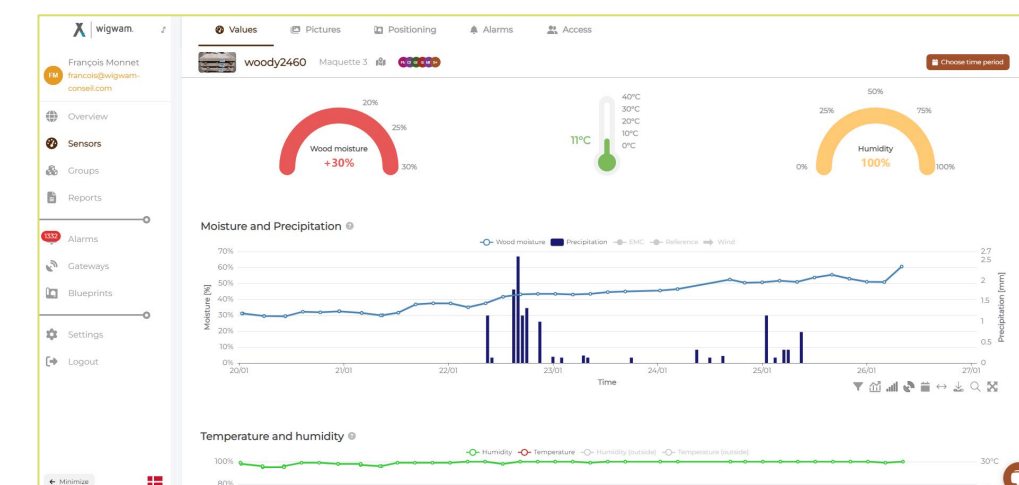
wigwam.

FM François Monnet francois@wigwam-conseil.com

Overview
Sensors
Groups
Reports
1332 Alarms
Gateways
Blueprints
Settings
Logout

← Minimize

Values
Pictures
Positioning
Alarms
Access

woody2460 Maquette 3

Choose time period

20%
25%
Wood moisture
+30%
30%

40°C
30°C
20°C
10°C
0°C
11°C

50%
25%
75%
Humidity
100%
0%
100%

Moisture and Precipitation

Wood moisture Precipitation EMC Reference Wind

70%
60%
50%
40%
30%
20%
10%
0%

Moisture [%]

2.7
2.5
2
1.5
1
0.5
0

Precipitation [mm]

20/01 21/01 22/01 23/01 24/01 25/01 26/01 27/01

Time

Temperature and humidity

Humidity Temperature Humidity (outside) Temperature (outside)

100%
80%
30°C